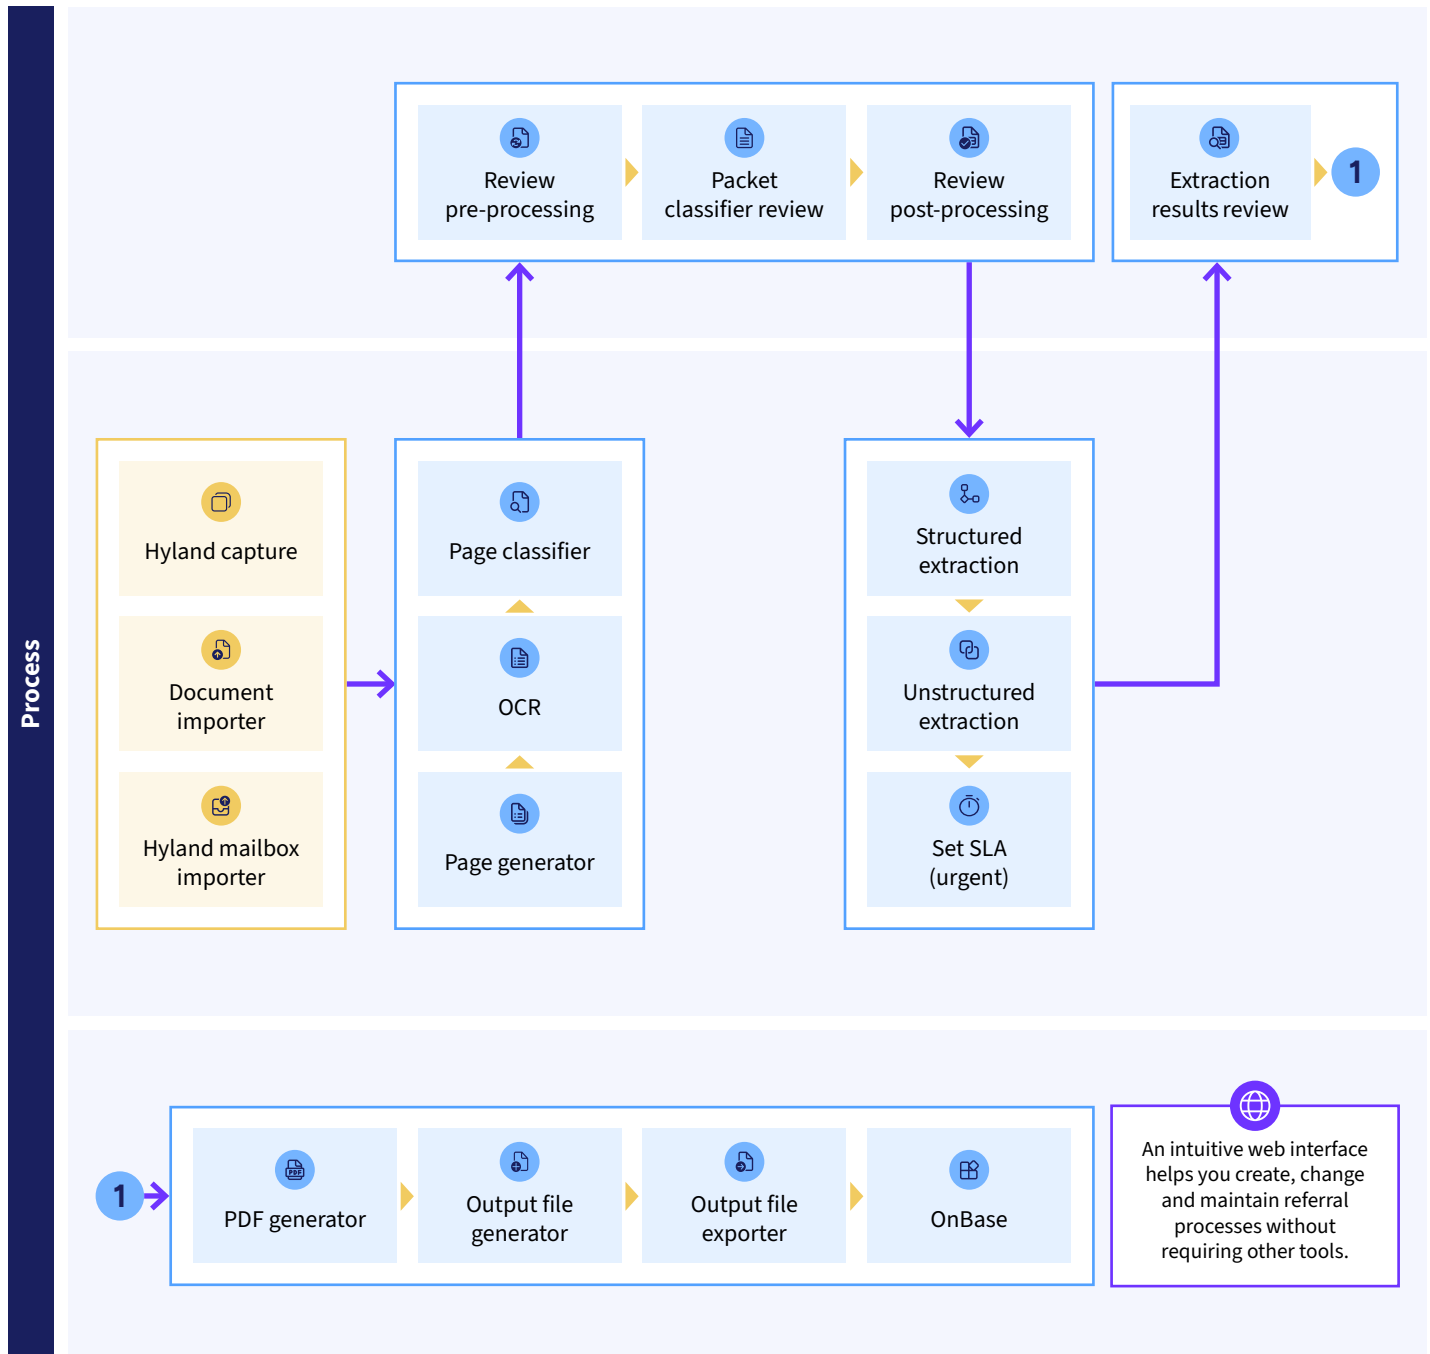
Process

Review pre-processing

Packet classifier review

Review post-processing

Extraction results review

1

Hyland capture

Document importer

Hyland mailbox importer

Page classifier

OCR

Page generator

Structured extraction

Unstructured extraction

Set SLA (urgent)

1

PDF generator

Output file generator

Output file exporter

OnBase

An intuitive web interface helps you create, change and maintain referral processes without requiring other tools.